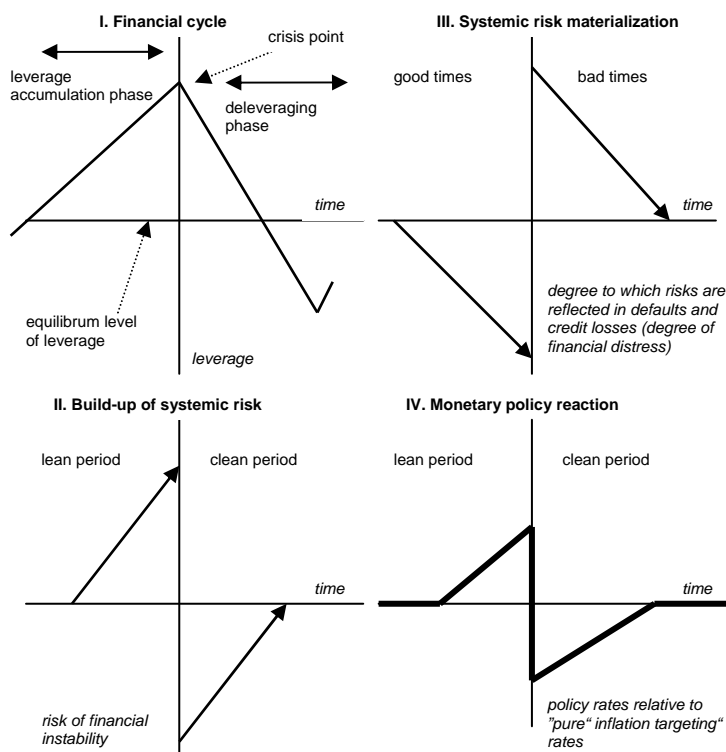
I. Financial cycle

crisis point

leverage accumulation phase

deleveraging phase

time

equilibrum level of leverage

leverage

III. Systemic risk materialization

good times

bad times

time

degree to which risks are reflected in defaults and credit losses (degree of financial distress)

II. Build-up of systemic risk

lean period

clean period

time

risk of financial instability

IV. Monetary policy reaction

lean period

clean period

time

policy rates relative to "pure" inflation targeting" rates